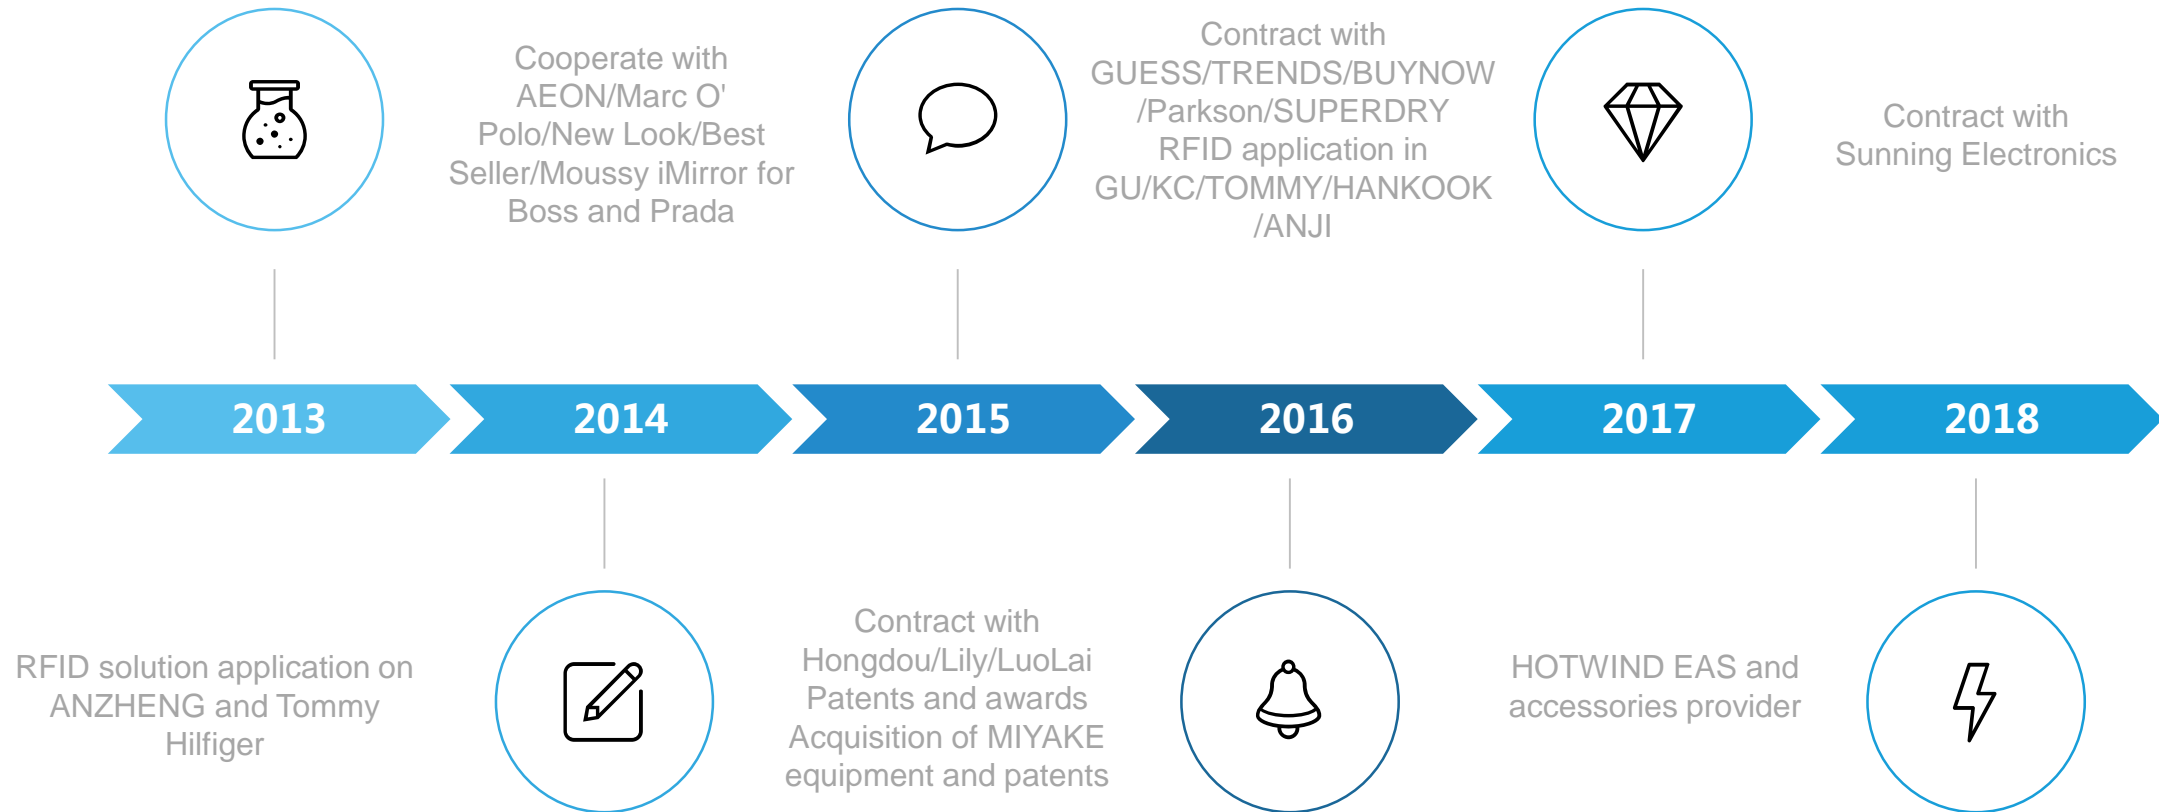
Cooperate with AEON/Marc O' Polo/New Look/Best Seller/Moussy iMirror for Boss and Prada

Contract with GUESS/TRENDS/BUYNOW /Parkson/SUPERDRY RFID application in GU/KC/TOMMY/HANKOOK /ANJI

Contract with Sunning Electronics

2013

2014

2015

2016

2017

2018

RFID solution application on ANZHENG and Tommy Hilfiger

Contract with Hongdou/Lily/LuoLai Patents and awards Acquisition of MIYAKE equipment and patents

HOTWIND EAS and accessories provider